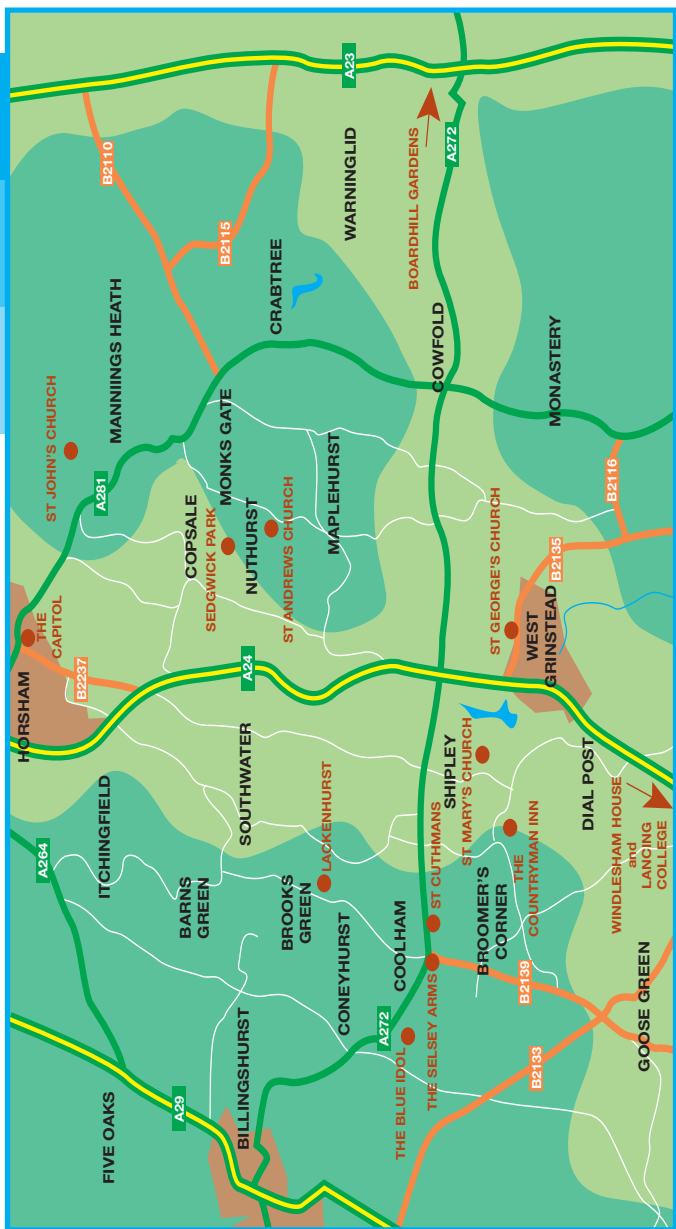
A23
A272
B2110
B2115
BOARDHILL GARDENS
WARNINGLID
CRABTREE
MANNIINGS HEATH
COWFOLD
MONASTERY
ST JOHN'S CHURCH
MONKS GATE
A281
COPSALE
SEDGWICK PARK
NUTHURST
ST ANDREWS CHURCH
MAPLEHURST
B2116
ST GEORGE'S CHURCH
B2135
WEST GRINSTEAD
THE CAPITOL
HORSHAM
B2237
A24
SOUTHWATER
LACKENHURST
SHIPLEY
ST MARY'S CHURCH
DIAL POST
WINDLESHAM HOUSE and LANCING COLLEGE
A264
ITCHINGFIELD
BARNS GREEN
BROOKS GREEN
ST CUTHMANS
THE COUNTRYMAN INN
BROOMER'S CORNER
CONEYHURST
COOLHAM
B2139
GOOSE GREEN
A272
THE SELSEY ARMS
THE BLUE IDOL
B2133
BILLINGSHURST
A29
FIVE OAKS